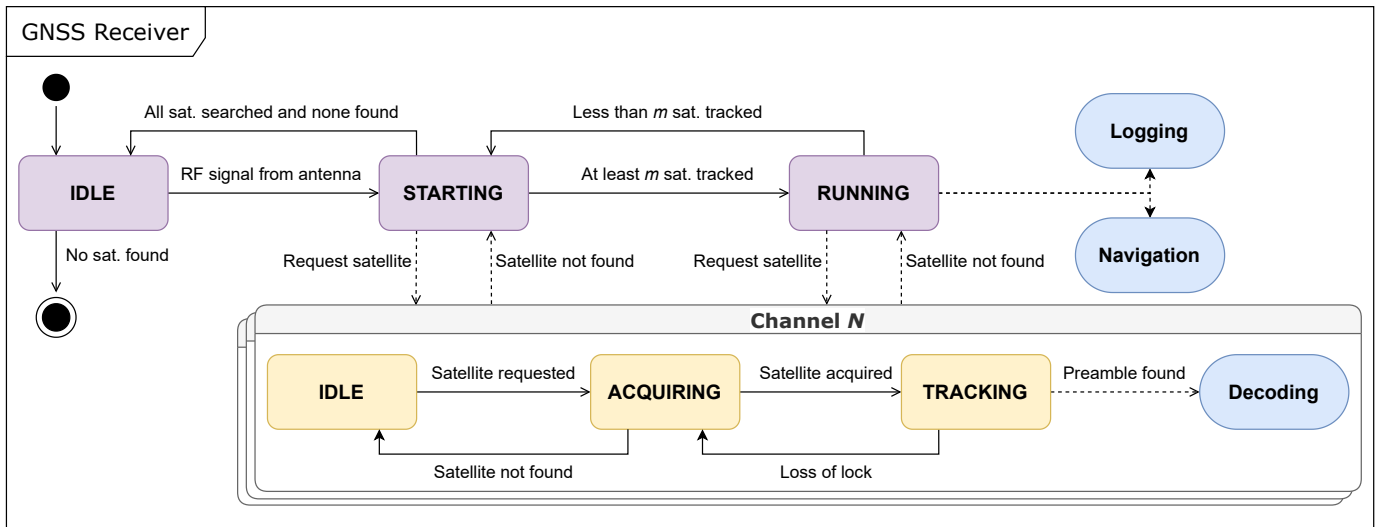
GNSS Receiver

All sat. searched and none found

Less than *m* sat. tracked

Logging

IDLE

RF signal from antenna

STARTING

At least *m* sat. tracked

RUNNING

Navigation

No sat. found

Request satellite

Satellite not found

Request satellite

Satellite not found

Channel *N*

IDLE

Satellite requested

ACQUIRING

Satellite acquired

TRACKING

Preamble found

Decoding

Satellite not found

Loss of lock